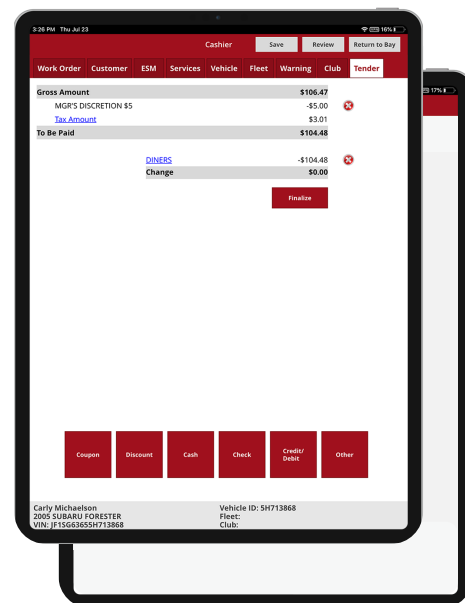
3:26 PM Thu Jul 23
16%
17%
Cashier
Save
Review
Return to Bay
Work Order | Customer | ESM | Services | Vehicle | Fleet | Warning | Club | Tender

| Gross Amount | $106.47 |
|---|---|
| MGR'S DISCRETION $5 | -$5.00 |
| Tax Amount | $3.01 |
| To Be Paid | $104.48 |

| DINERS | -$104.48 |
|---|---|
| Change | $0.00 |

Finalize

Coupon
Discount
Cash
Check
Credit/ Debit
Other

Carly Michaelson
2005 SUBARU FORESTER
VIN: JF1SG63655H713868

Vehicle ID: 5H713868
Fleet:
Club: